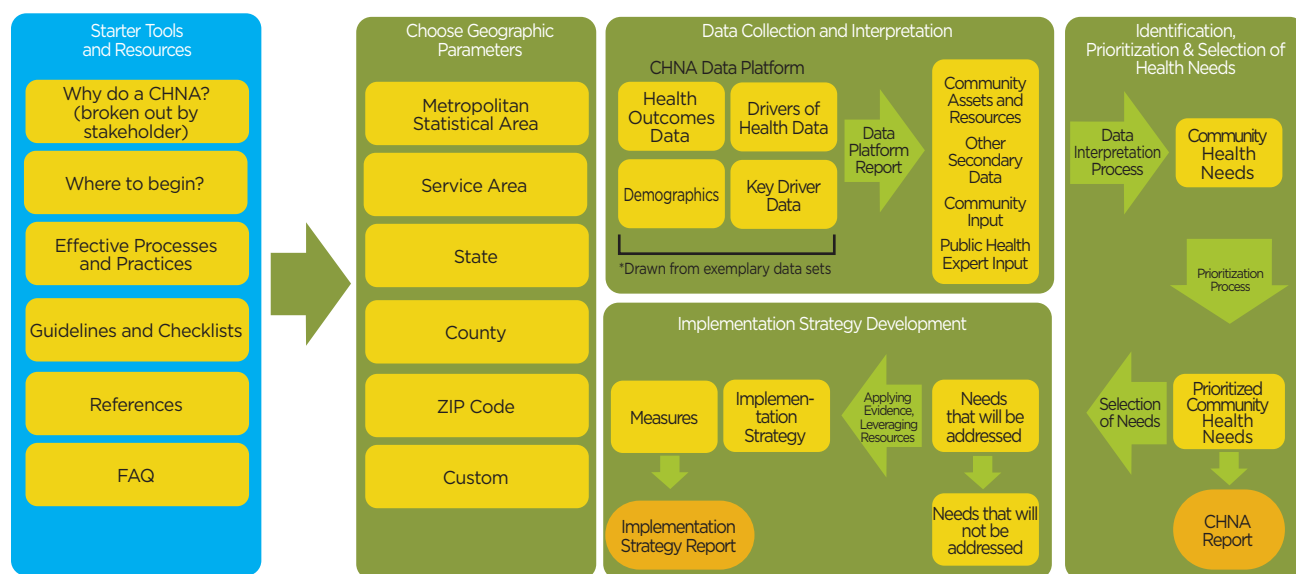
Starter Tools and Resources

Why do a CHNA? (broken out by stakeholder)

Where to begin?

Effective Processes and Practices

Guidelines and Checklists

References

FAQ

Choose Geographic Parameters

Metropolitan Statistical Area

Service Area

State

County

ZIP Code

Custom

Data Collection and Interpretation

CHNA Data Platform

Health Outcomes Data

Drivers of Health Data

Demographics

Key Driver Data

*Drawn from exemplary data sets

Data Platform Report

Community Assets and Resources

Other Secondary Data

Community Input

Public Health Expert Input

Implementation Strategy Development

Measures

Implementation Strategy

Applying Evidence, Leveraging Resources

Needs that will be addressed

Implementation Strategy Report

Needs that will not be addressed

Identification, Prioritization & Selection of Health Needs

Data Interpretation Process

Community Health Needs

Prioritization Process

Selection of Needs

Prioritized Community Health Needs

CHNA Report